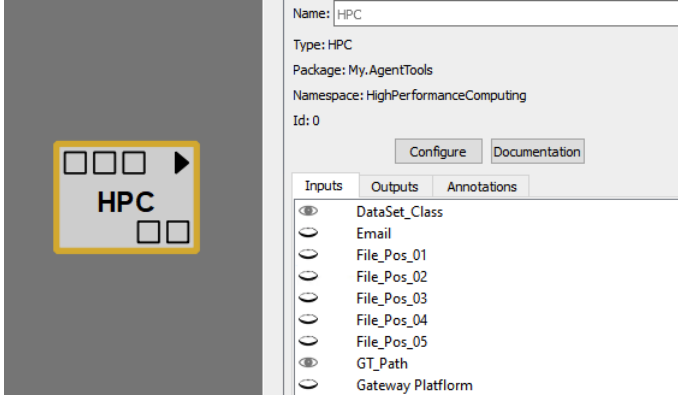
HPC

Name: HPC

Type: HPC

Package: My.AgentTools

Namespace: HighPerformanceComputing

Id: 0

Configure Documentation

Inputs Outputs Annotations

DataSet_Class
Email
File_Pos_01
File_Pos_02
File_Pos_03
File_Pos_04
File_Pos_05
GT_Path
Gateway Platflorm